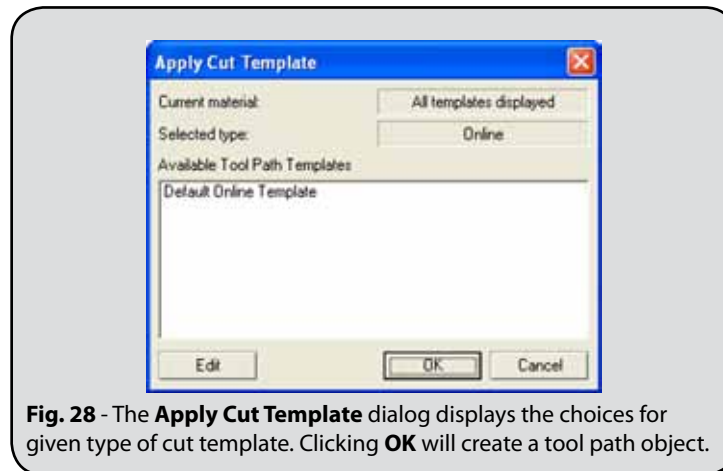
Apply Cut Template

Current material: All templates displayed

Selected type: Online

Available Tool Path Templates

Default Online Template

Edit OK Cancel

**Fig. 28** - The **Apply Cut Template** dialog displays the choices for given type of cut template. Clicking **OK** will create a tool path object.